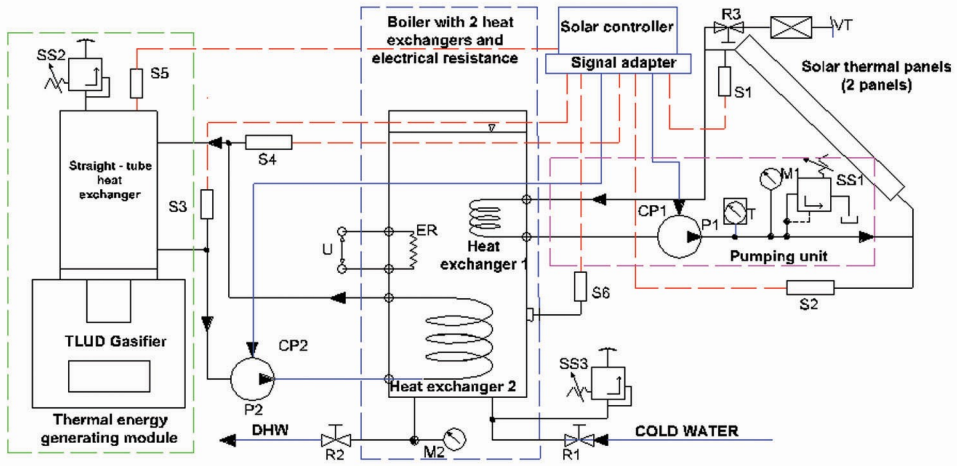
Boiler with 2 heat exchangers and electrical resistance

Solar controller

Signal adapter

R3

VT

Solar thermal panels (2 panels)

SS2

S5

S1

Straight - tube heat exchanger

S4

S3

M1

SS1

CP1

P1

T

U

ER

Heat exchanger 1

Pumping unit

S6

S2

TLUD Gasifier

CP2

P2

Heat exchanger 2

SS3

Thermal energy generating module

DHW

R2

M2

R1

COLD WATER